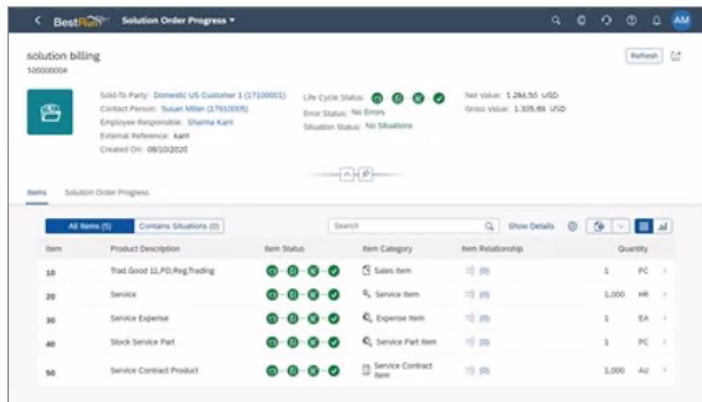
BestRun Solution Order Progress

AM

solution billing
500000004

Refresh

Sold-To Party: Domestic US Customer 1 (17100001)
Contact Person: Susan Miller (17910005)
Employee Responsible: Sharma Kari
External Reference: kari
Created On: 08/10/2020

Life Cycle Status:
Error Status: No Errors
Situation Status: No Situations

Net Value: 1,284.56 USD
Gross Value: 1,335.88 USD

Items Solution Order Progress

All Items (5) Contains Situations (0)

Search

Show Details

| Item | Product Description | Item Status | Item Category | Item Relationship | Quantity | |
|---|---|---|---|---|---|---|
| 10 | Trad.Good 11,PD,Reg.Trading | | Sales Item | (0) | 1 | PC |
| 20 | Service | | Service Item | (0) | 1,000 | HR |
| 30 | Service Expense | | Expense Item | (0) | 1 | EA |
| 40 | Stock Service Part | | Service Part Item | (0) | 1 | PC |
| 50 | Service Contract Product | | Service Contract Item | (0) | 1,000 | AU |